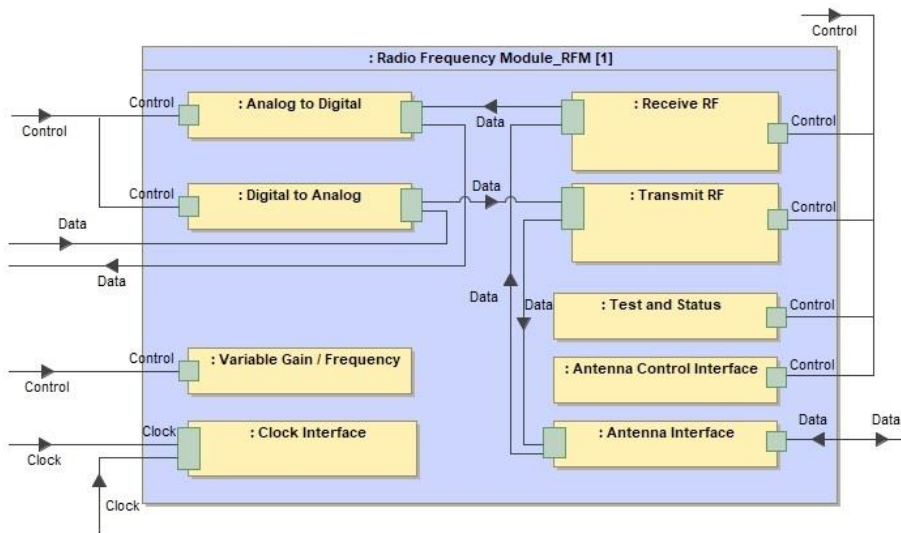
Control

: Radio Frequency Module_RFM [1]

Control
: Analog to Digital

Control

Data
: Receive RF
Control

Control
: Digital to Analog

Data
: Transmit RF
Control

Data

Data

Data
Data
: Test and Status
Control

Control
: Variable Gain / Frequency

Control
: Antenna Control Interface
Control

Clock
: Clock Interface

Clock
: Antenna Interface
Data
Data

Clock